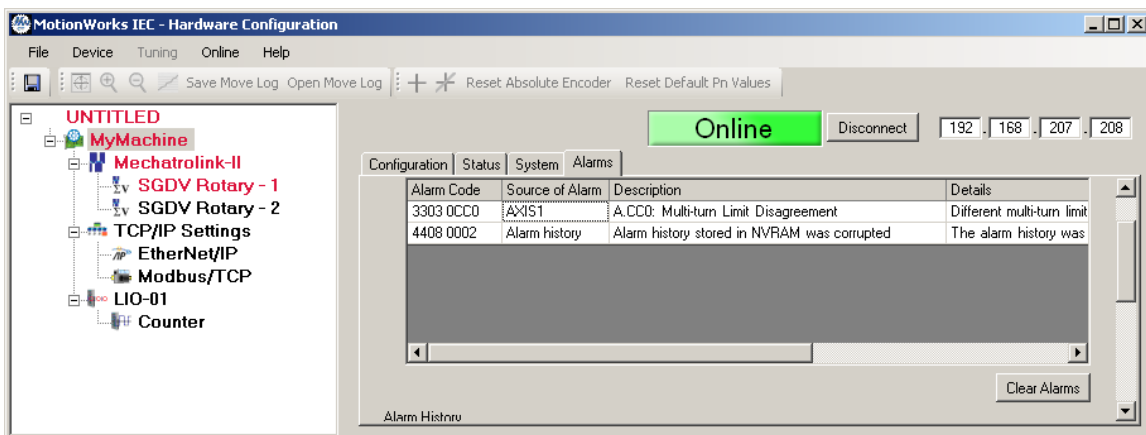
MotionWorks IEC - Hardware Configuration

File Device Tuning Online Help

Save Move Log Open Move Log Reset Absolute Encoder Reset Default Pn Values

UNTITLED
MyMachine
Mechatrolink-II
SGDV Rotary - 1
SGDV Rotary - 2
TCP/IP Settings
EtherNet/IP
Modbus/TCP
LIO-01
Counter

Online Disconnect 192 . 168 . 207 . 208

Configuration Status System Alarms

| Alarm Code | Source of Alarm | Description | Details |
|---|---|---|---|
| 3303 0CC0 | AXIS1 | A.CC0: Multi-turn Limit Disagreement | Different multi-turn limit |
| 4408 0002 | Alarm history | Alarm history stored in NVRAM was corrupted | The alarm history was |

Clear Alarms

Alarm History